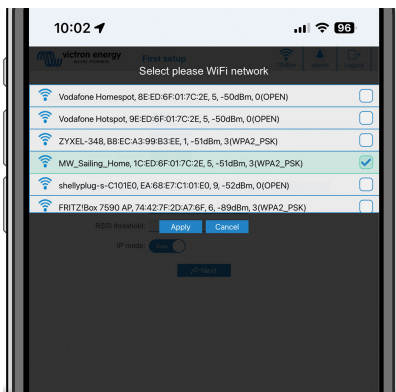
10:02

96

victron energy

First setup

Select please WiFi network

Vodafone Homespot, 8E:ED:6F:01:7C:2E, 5, -50dBm, 0(OPEN)

Vodafone Hotspot, 9E:ED:6F:01:7C:2E, 5, -50dBm, 0(OPEN)

ZYXEL-348, B8:EC:A3:99:B3:EE, 1, -51dBm, 3(WPA2_PSK)

MW_Sailing_Home, 1C:ED:6F:01:7C:2E, 5, -51dBm, 3(WPA2_PSK)

shellyplug-s-C101E0, EA:68:E7:C1:01:E0, 9, -52dBm, 0(OPEN)

FRITZ!Box 7590 AP, 74:42:7F:2D:A7:6F, 6, -89dBm, 3(WPA2_PSK)

RSSI threshold

Apply

Cancel

IP mode

Next